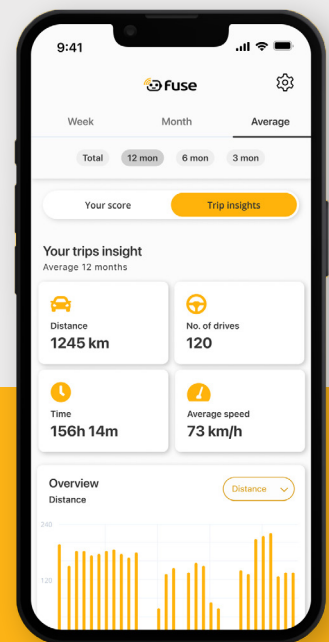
9:41

fuse

Week
Month
Average

Total
12 mon
6 mon
3 mon

Your score
Trip insights

Your trips insight
Average 12 months

Distance
1245 km

No. of drives
120

Time
156h 14m

Average speed
73 km/h

Overview
Distance

Distance

240
120